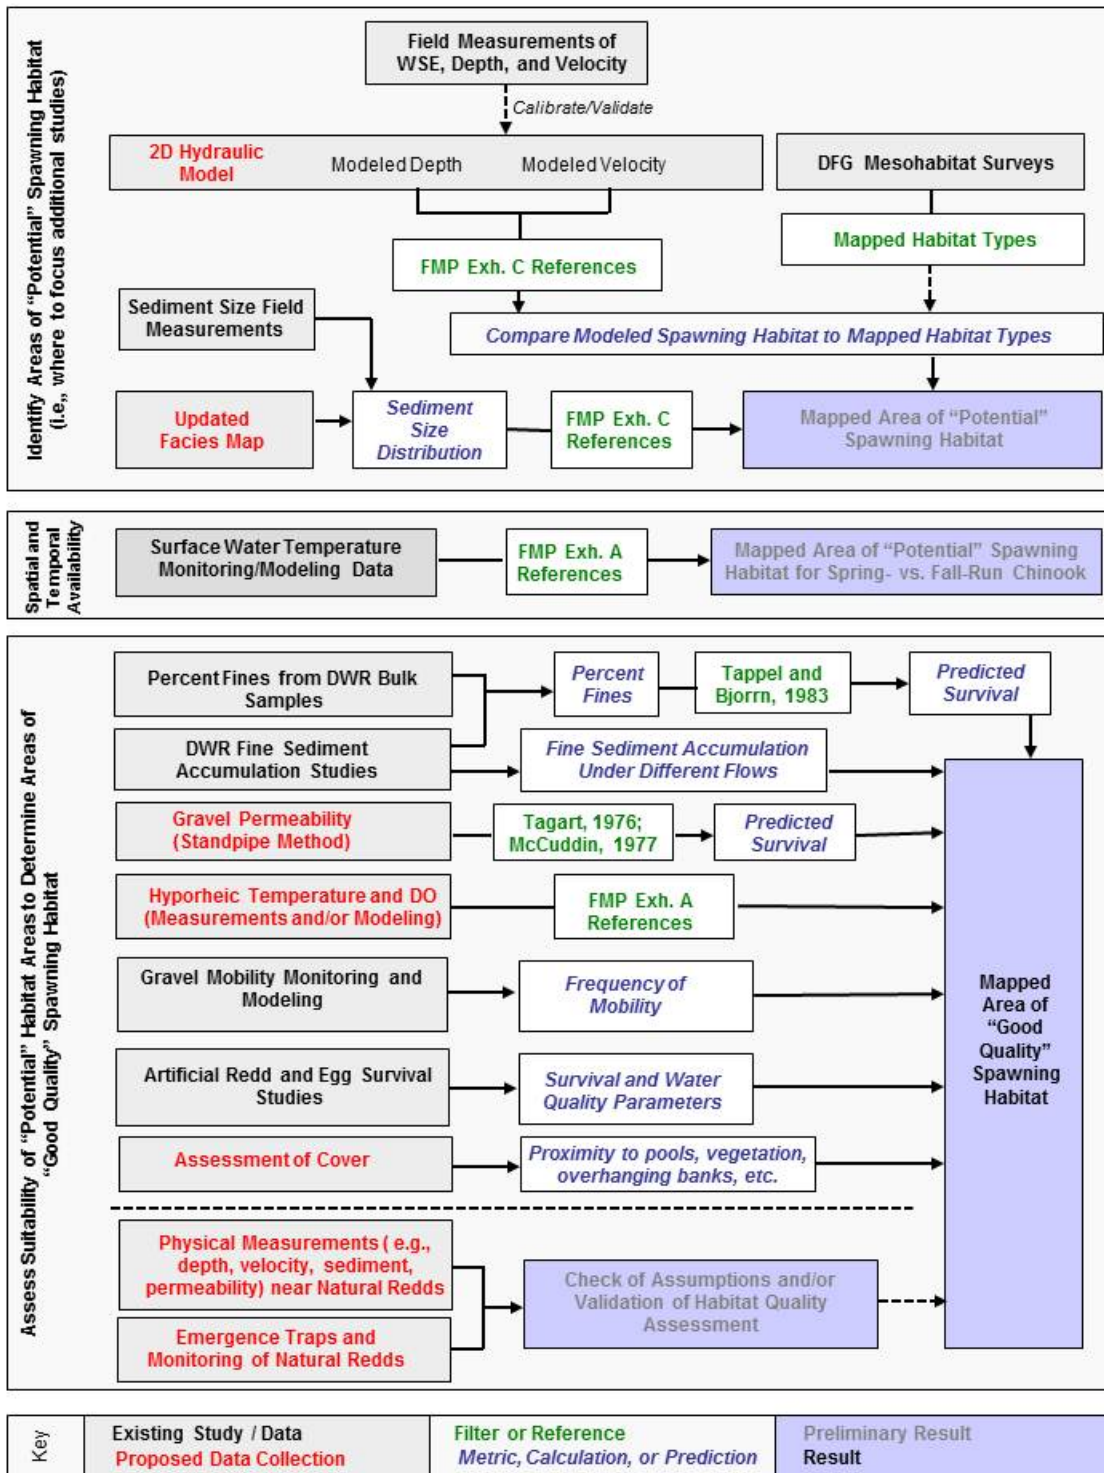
Identify Areas of "Potential" Spawning Habitat (i.e., where to focus additional studies)

Field Measurements of WSE, Depth, and Velocity

Calibrate/Validate

2D Hydraulic Model

Modeled Depth

Modeled Velocity

DFG Mesohabitat Surveys

Mapped Habitat Types

FMP Exh. C References

Sediment Size Field Measurements

Compare Modeled Spawning Habitat to Mapped Habitat Types

Updated Facies Map

Sediment Size Distribution

FMP Exh. C References

Mapped Area of "Potential" Spawning Habitat

Spatial and Temporal Availability

Surface Water Temperature Monitoring/Modeling Data

FMP Exh. A References

Mapped Area of "Potential" Spawning Habitat for Spring- vs. Fall-Run Chinook

Assess Suitability of "Potential" Habitat Areas to Determine Areas of "Good Quality" Spawning Habitat

Percent Fines from DWR Bulk Samples

Percent Fines

Tappel and Bjorrn, 1983

Predicted Survival

DWR Fine Sediment Accumulation Studies

Fine Sediment Accumulation Under Different Flows

Gravel Permeability (Standpipe Method)

Tagart, 1976; McCuddin, 1977

Predicted Survival

Hyporheic Temperature and DO (Measurements and/or Modeling)

FMP Exh. A References

Gravel Mobility Monitoring and Modeling

Frequency of Mobility

Mapped Area of "Good Quality" Spawning Habitat

Artificial Redd and Egg Survival Studies

Survival and Water Quality Parameters

Assessment of Cover

Proximity to pools, vegetation, overhanging banks, etc.

Physical Measurements ( e.g., depth, velocity, sediment, permeability) near Natural Redds

Check of Assumptions and/or Validation of Habitat Quality Assessment

Emergence Traps and Monitoring of Natural Redds

| Key | Existing Study / Data<br>Proposed Data Collection | Filter or Reference<br>Metric, Calculation, or Prediction | Preliminary Result<br>Result |